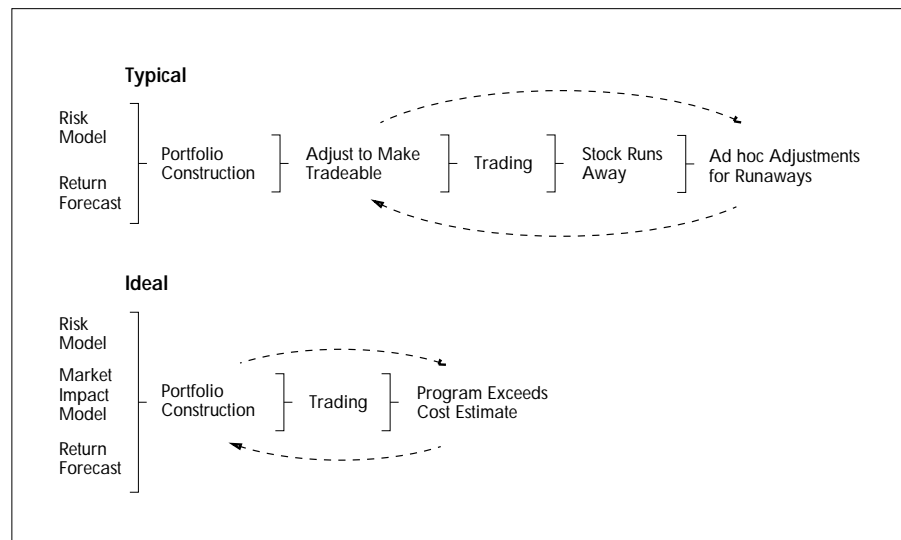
Typical

Risk Model

Return Forecast

Portfolio Construction

Adjust to Make Tradeable

Trading

Stock Runs Away

Ad hoc Adjustments for Runaways

Ideal

Risk Model

Market Impact Model

Return Forecast

Portfolio Construction

Trading

Program Exceeds Cost Estimate